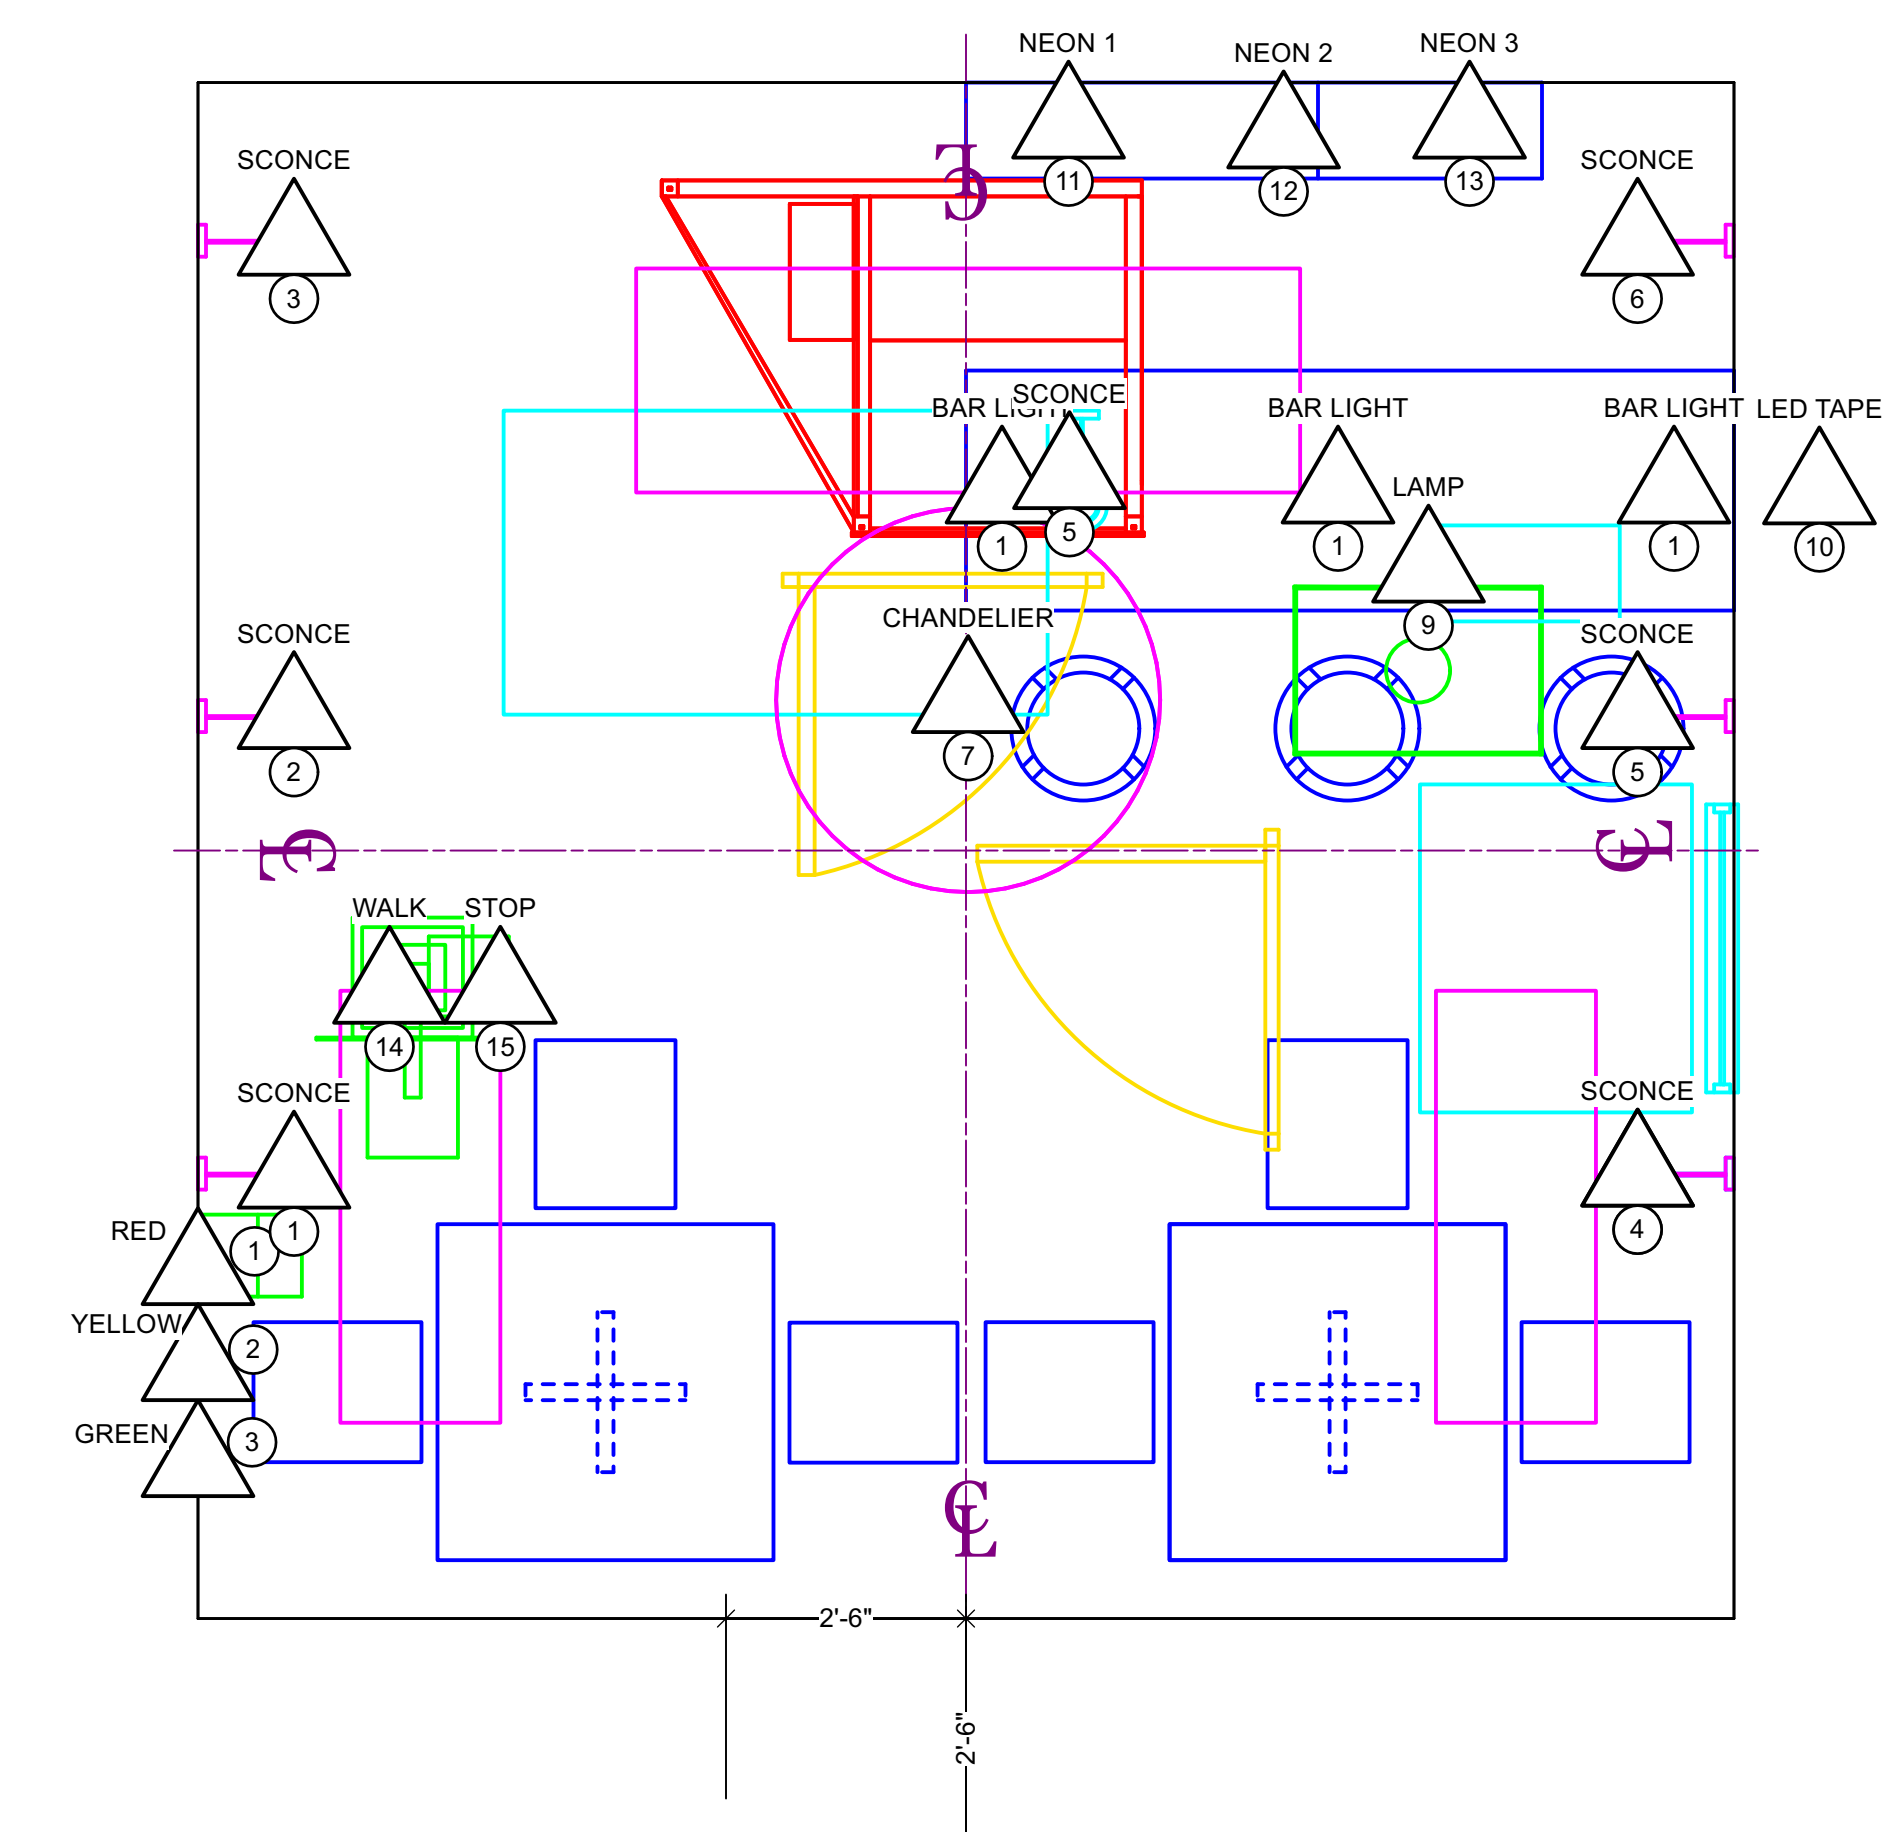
NEON 1
NEON 2
NEON 3
SCONCE
SCONCE
11
12
13
3
6
BAR LIGHT
SCONCE
BAR LIGHT
BAR LIGHT
LED TAPE
LAMP
1
5
1
1
10
CHANDELIER
9
SCONCE
SCONCE
2
7
5
WALK
STOP
14
15
SCONCE
SCONCE
RED
1
1
4
YELLOW
2
GREEN
3
2'-6"
2'-6"